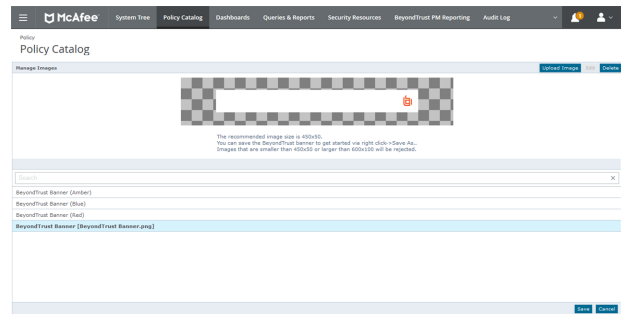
McAfee System Tree Policy Catalog Dashboards Queries & Reports Security Resources BeyondTrust PM Reporting Audit Log

Policy
Policy Catalog

Manage Images

Upload Image Edit Delete

The recommended image size is 450x50.
You can save the BeyondTrust banner to get started via right click->Save As..
Images that are smaller than 450x50 or larger than 600x100 will be rejected.

Search

BeyondTrust Banner (Amber)
BeyondTrust Banner (Blue)
BeyondTrust Banner (Red)
BeyondTrust Banner [BeyondTrust Banner.png]

Save Cancel